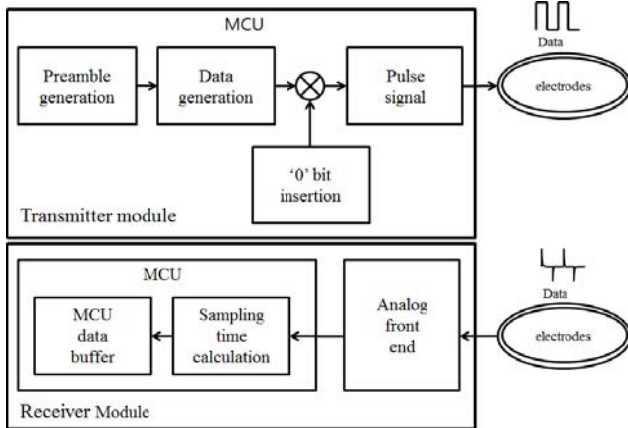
MCU

Preamble generation

Data generation

Pulse signal

Data

electrodes

'0' bit insertion

Transmitter module

MCU

MCU data buffer

Sampling time calculation

Analog front end

Data

electrodes

Receiver Module